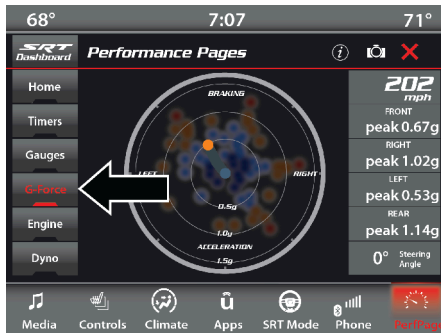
68° 7:07 71°

SRT Dashboard Performance Pages

Home
Timers
Gauges
G-Force
Engine
Dyno

BRAKING
LEFT
RIGHT
0.5g
1.0g
ACCELERATION
1.5g

202 mph
FRONT
peak 0.67g
RIGHT
peak 1.02g
LEFT
peak 0.53g
REAR
peak 1.14g
0° Steering Angle

Media Controls Climate Apps SRT Mode Phone Perf Pages